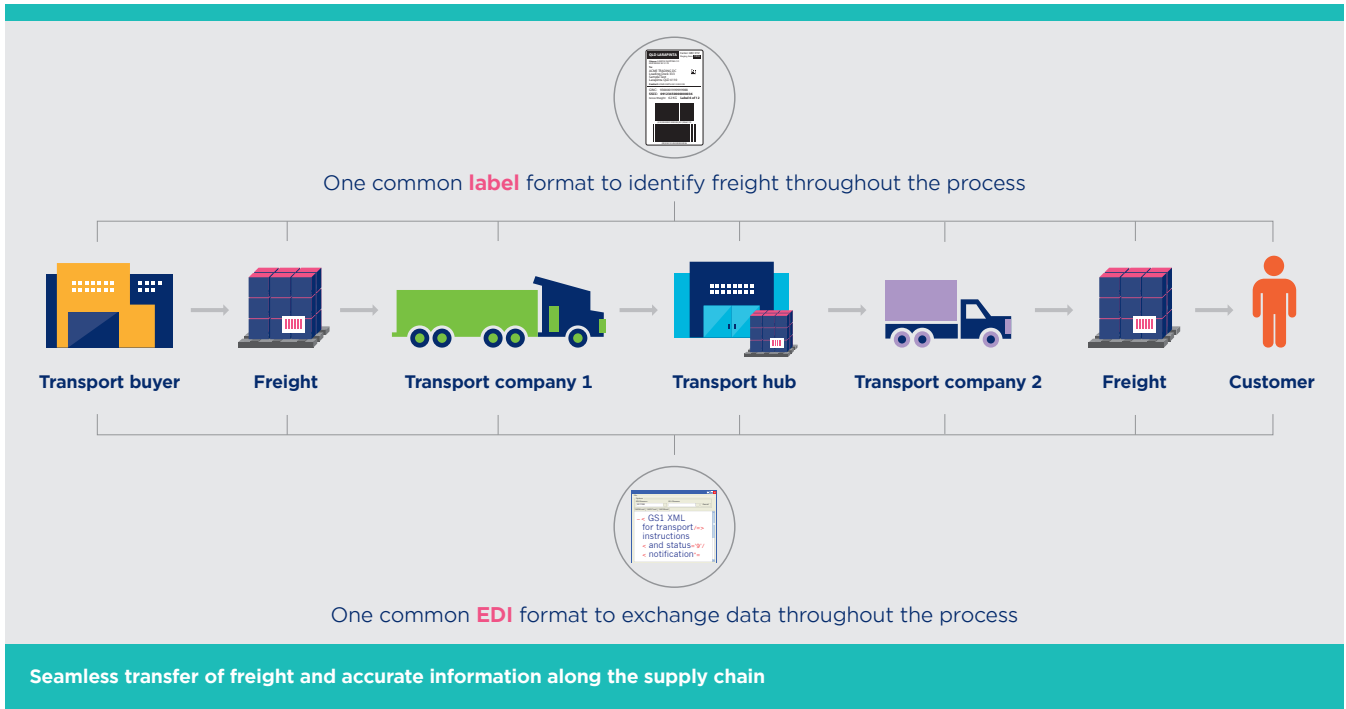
One common label format to identify freight throughout the process

Transport buyer

Freight

Transport company 1

Transport hub

Transport company 2

Freight

Customer

GS1 XML for transport instructions and status notification

One common EDI format to exchange data throughout the process

Seamless transfer of freight and accurate information along the supply chain